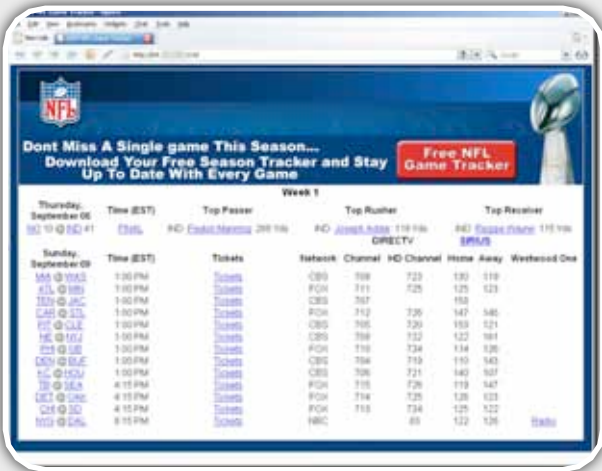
NFL

Dont Miss A Single game This Season...
Download Your Free Season Tracker and Stay Up To Date With Every Game

Free NFL Game Tracker

Week 1

| Thursday, September 06 | Time (EST) | Top Passer | Top Rusher | Top Receiver |
|---|---|---|---|---|
| NO 10 @ IND 41 | FINAL | IND Peyton Manning 288 Yds | IND Joseph Addai 118 Yds | IND Reggie Wayne 115 Yds |

DIRECTV SIRIUS

| Sunday, September 09 | Time (EST) | Tickets | Network | Channel | HD Channel | Home | Away | Westwood One |
|---|---|---|---|---|---|---|---|---|
| MIA @ WAS | 1:00 PM | Tickets | CBS | 709 | 723 | 130 | 119 | |
| ATL @ MIN | 1:00 PM | Tickets | FOX | 711 | 725 | 125 | 123 | |
| TEN @ JAC | 1:00 PM | Tickets | CBS | 707 | | 150 | | |
| CAR @ STL | 1:00 PM | Tickets | FOX | 712 | 726 | 147 | 146 | |
| PIT @ CLE | 1:00 PM | Tickets | CBS | 705 | 720 | 153 | 121 | |
| NE @ NYJ | 1:00 PM | Tickets | CBS | 708 | 722 | 122 | 161 | |
| PHI @ GB | 1:00 PM | Tickets | FOX | 710 | 724 | 114 | 126 | |
| DEN @ BUF | 1:00 PM | Tickets | CBS | 704 | 719 | 110 | 143 | |
| KC @ HOU | 1:00 PM | Tickets | CBS | 706 | 721 | 140 | 107 | |
| TB @ SEA | 4:15 PM | Tickets | FOX | 715 | 729 | 119 | 147 | |
| DET @ OAK | 4:15 PM | Tickets | FOX | 714 | 728 | 125 | 123 | |
| CHI @ SD | 4:15 PM | Tickets | FOX | 713 | 734 | 125 | 122 | |
| NYG @ DAL | 8:15 PM | Tickets | NBC | | 93 | 122 | 126 | Radio |